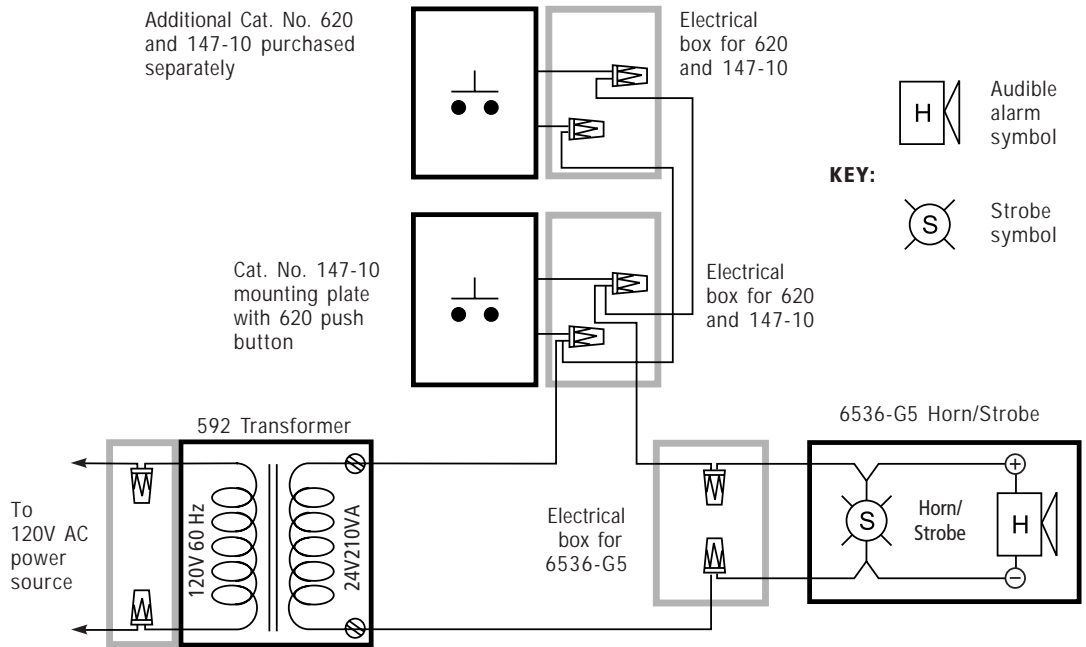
Additional Cat. No. 620 and 147-10 purchased separately

Electrical box for 620 and 147-10

Audible alarm symbol

H

KEY:

S

Strobe symbol

Cat. No. 147-10 mounting plate with 620 push button

Electrical box for 620 and 147-10

592 Transformer

6536-G5 Horn/Strobe

To 120V AC power source

120V 60 Hz

24V210VA

Electrical box for 6536-G5

S

Horn/ Strobe

H

+

−